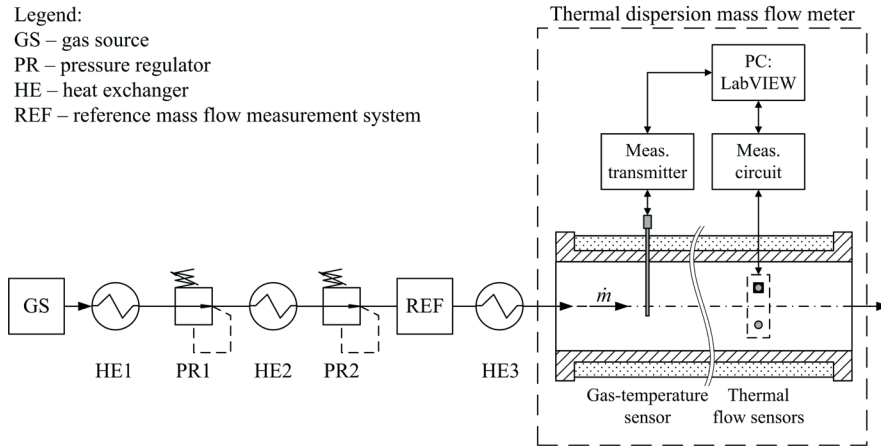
Legend:
GS – gas source
PR – pressure regulator
HE – heat exchanger
REF – reference mass flow measurement system

Thermal dispersion mass flow meter

PC: LabVIEW

Meas. transmitter

Meas. circuit

GS

HE1

PR1

HE2

PR2

REF

HE3

$\dot{m}$

Gas-temperature sensor

Thermal flow sensors